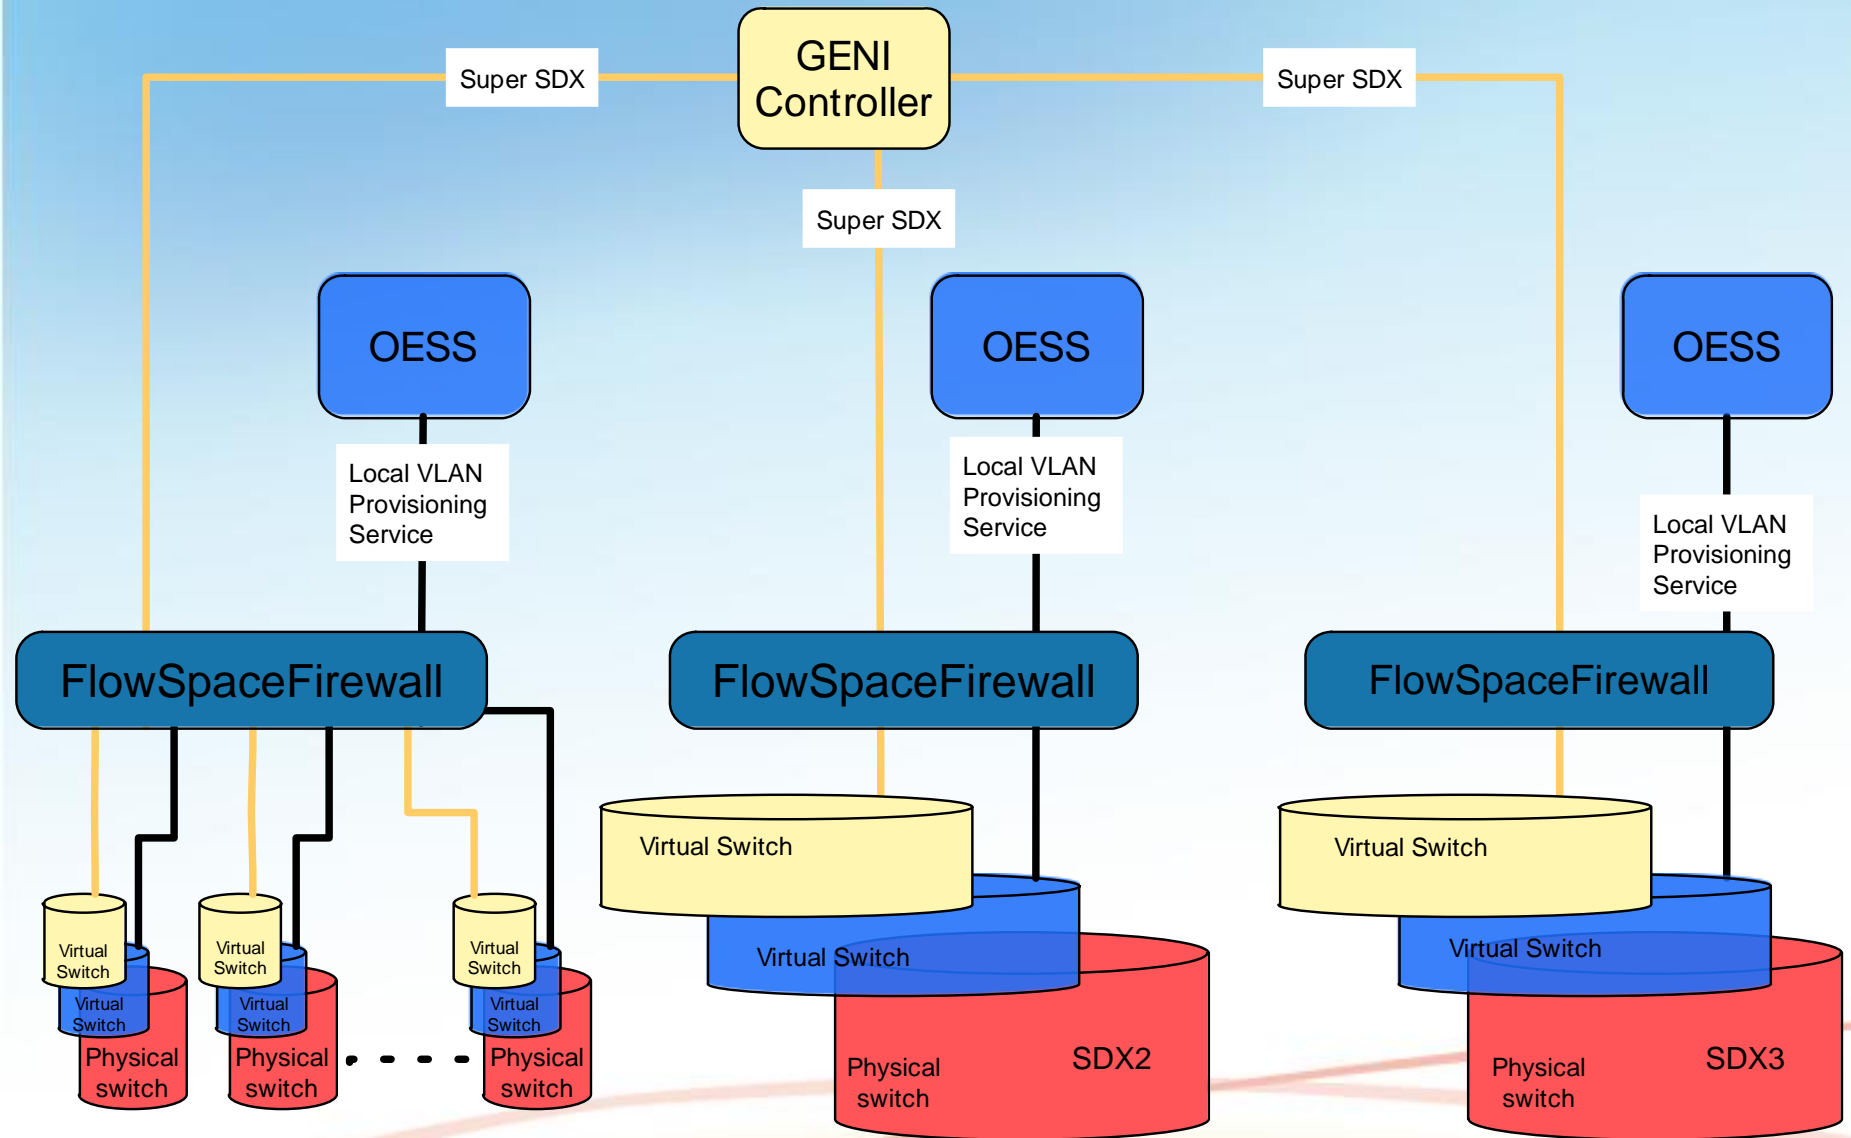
GENI Controller

Super SDX

Super SDX

Super SDX

OESS

OESS

OESS

Local VLAN Provisioning Service

Local VLAN Provisioning Service

Local VLAN Provisioning Service

FlowSpaceFirewall

FlowSpaceFirewall

FlowSpaceFirewall

Virtual Switch

Virtual Switch

Physical switch

Virtual Switch

Virtual Switch

Physical switch

Virtual Switch

Virtual Switch

Physical switch

Virtual Switch

Virtual Switch

Physical switch

SDX2

Virtual Switch

Virtual Switch

Physical switch

SDX3